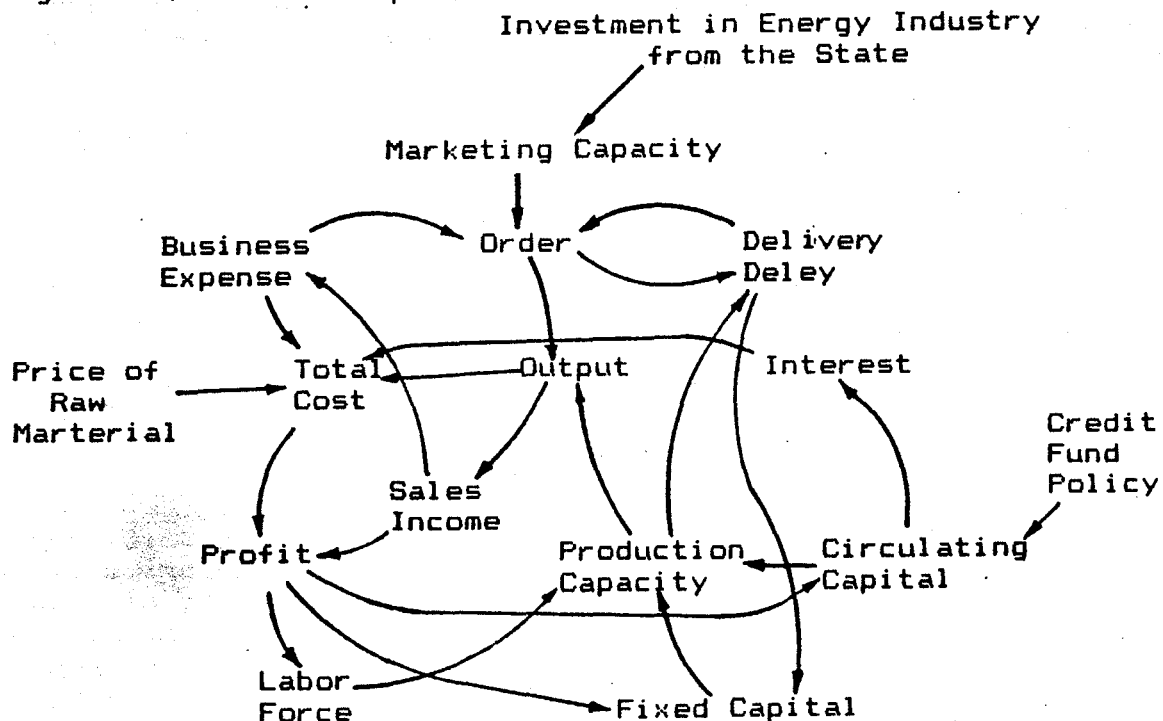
Investment in Energy Industry from the State

Marketing Capacity

Business Expense

Order

Delivery Deley

Price of Raw Marterial

Total Cost

Output

Interest

Credit Fund Policy

Sales Income

Profit

Production Capacity

Circulating Capital

Labor Force

Fixed Capital